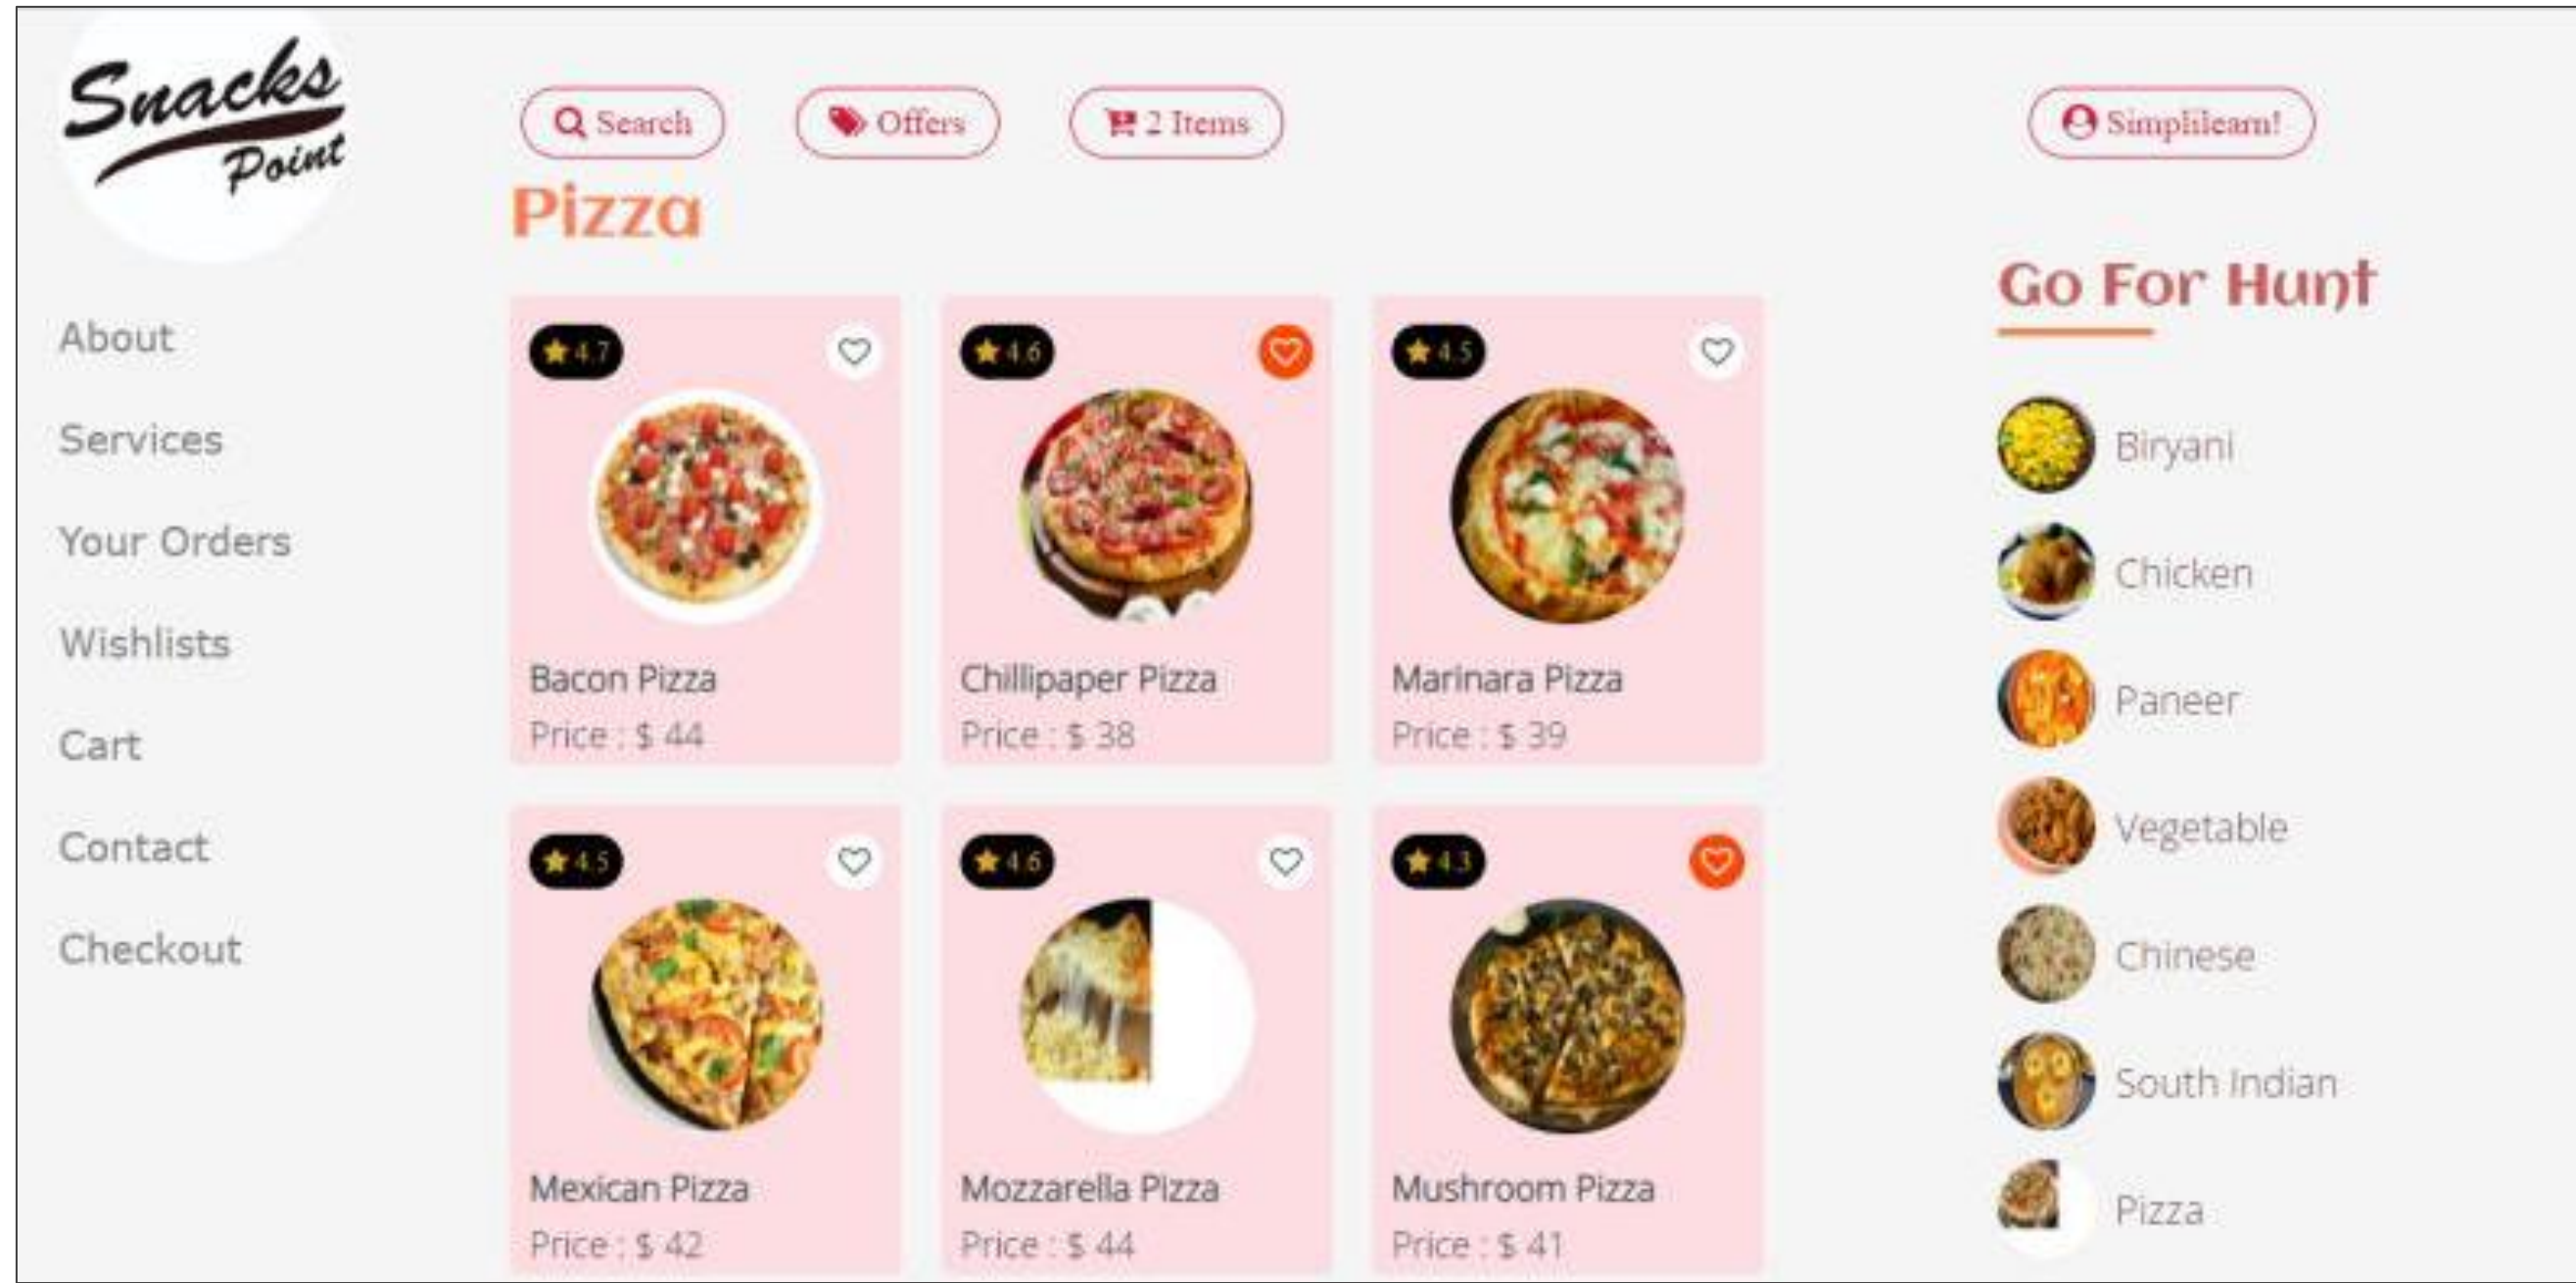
Snacks Point

Search Offers 2 Items Simplilearn!

Pizza

About
Services
Your Orders
Wishlists
Cart
Contact
Checkout

4.7
Bacon Pizza
Price : $ 44

4.6
Chillipaper Pizza
Price : $ 38

4.5
Marinara Pizza
Price : $ 39

4.5
Mexican Pizza
Price : $ 42

4.6
Mozzarella Pizza
Price : $ 44

4.3
Mushroom Pizza
Price : $ 41

Go For Hunt

Biryani
Chicken
Paneer
Vegetable
Chinese
South Indian
Pizza